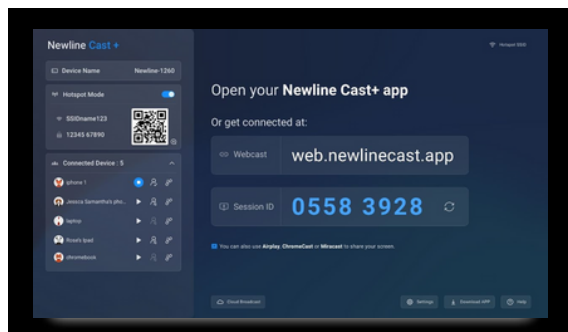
Newline Cast +

Device Name Newline-1260

Hotspot Mode

SSIDname123

12345 67890

Connected Device : 5

iphone 1

Jessica Samantha's pho...

laptop

Rose's ipad

chromebook

Hotspot SSID

Open your Newline Cast+ app

Or get connected at:

Webcast web.newlinecast.app

Session ID 0558 3928

You can also use Airplay, ChromeCast or Miracast to share your screen.

Cloud Broadcast

Settings

Download APP

Help